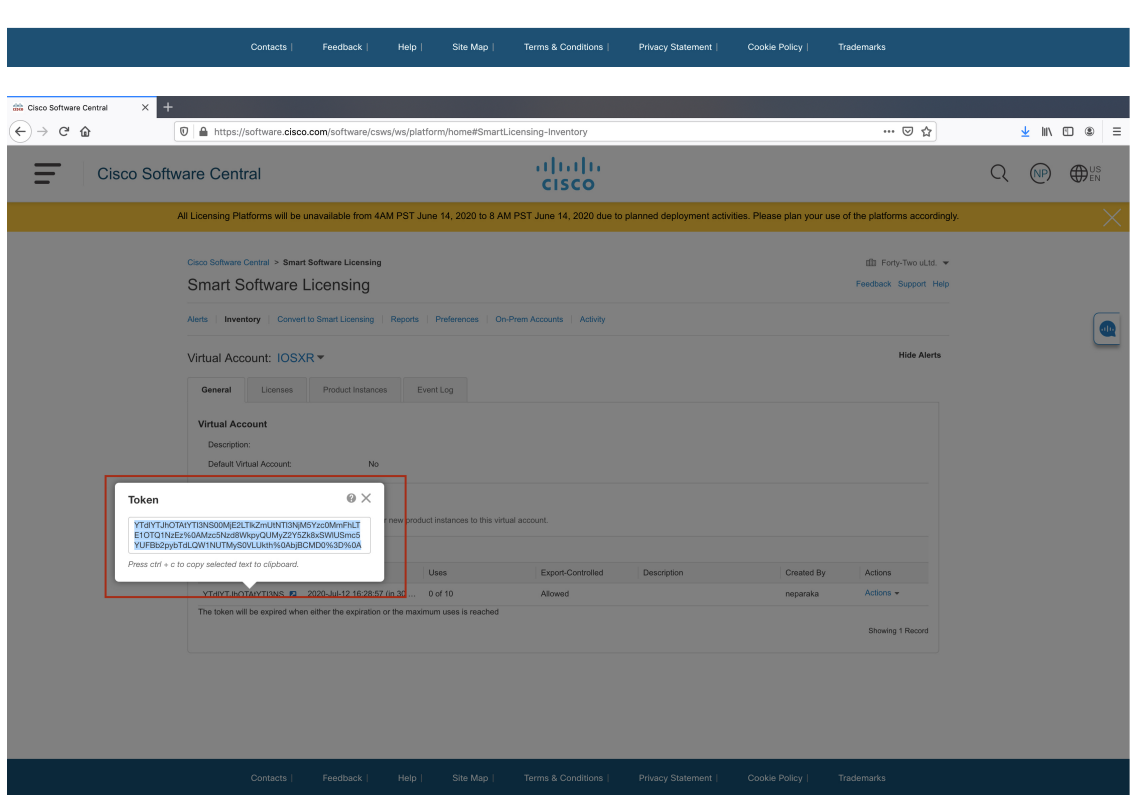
Contacts | Feedback | Help | Site Map | Terms & Conditions | Privacy Statement | Cookie Policy | Trademarks

Cisco Software Central

https://software.cisco.com/software/csws/ws/platform/home#SmartLicensing-Inventory

Cisco Software Central

cisco

US EN

All Licensing Platforms will be unavailable from 4AM PST June 14, 2020 to 8 AM PST June 14, 2020 due to planned deployment activities. Please plan your use of the platforms accordingly.

Cisco Software Central > Smart Software Licensing

Forty-Two uLtd.

Smart Software Licensing

Feedback Support Help

Alerts | Inventory | Convert to Smart Licensing | Reports | Preferences | On-Prem Accounts | Activity

Virtual Account: IOSXR

Hide Alerts

General Licenses Product Instances Event Log

Virtual Account

Description:

Default Virtual Account: No

Token

YTdlYTJhOTAtYTI3NS00MjE2LTlkZmUtNTI3NjM5Yzc0MmFhLTE1OTQ1NzEz%0AMzc5Nzd8WkpyQUMyZ2Y5Zk8xSWlUSmc5YUFBb2pybTdLQW1NUTMyS0VLUkth%0AbjBCMD0%3D%0A

Press ctrl + c to copy selected text to clipboard.

r new product instances to this virtual account.

Uses | Export-Controlled | Description | Created By | Actions

YTdlYTJhOTAtYTI3NS... 2020-Jul-12 16:28:57 (in 30... | 0 of 10 | Allowed | | neparaka | Actions

The token will be expired when either the expiration or the maximum uses is reached

Showing 1 Record

Contacts | Feedback | Help | Site Map | Terms & Conditions | Privacy Statement | Cookie Policy | Trademarks